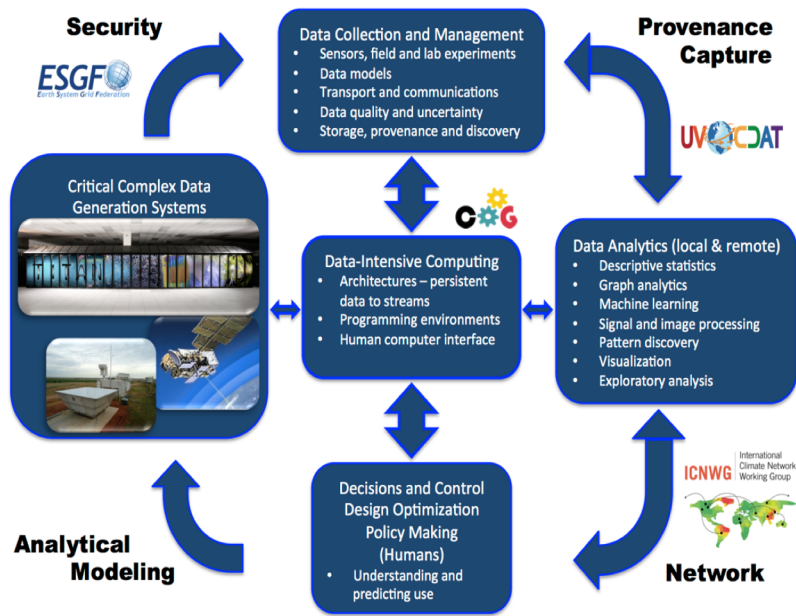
Security

ESGF
Earth System Grid Federation

Data Collection and Management
- Sensors, field and lab experiments
- Data models
- Transport and communications
- Data quality and uncertainty
- Storage, provenance and discovery

Provenance Capture

UV-CDAT

Critical Complex Data Generation Systems

COG

Data-Intensive Computing
- Architectures – persistent data to streams
- Programming environments
- Human computer interface

Data Analytics (local & remote)
- Descriptive statistics
- Graph analytics
- Machine learning
- Signal and image processing
- Pattern discovery
- Visualization
- Exploratory analysis

ICNWG International Climate Network Working Group

Decisions and Control Design Optimization Policy Making (Humans)
- Understanding and predicting use

Analytical Modeling

Network